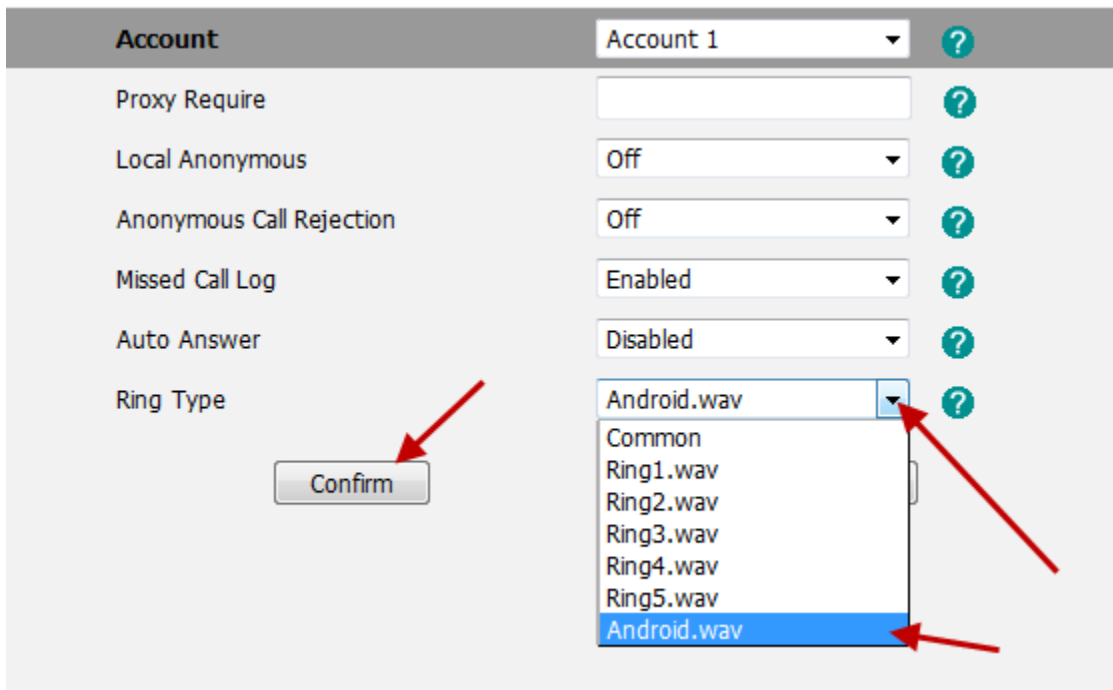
Account
Account 1
?
Proxy Require
?
Local Anonymous
Off
?
Anonymous Call Rejection
Off
?
Missed Call Log
Enabled
?
Auto Answer
Disabled
?
Ring Type
Android.wav
?
Common
Ring1.wav
Ring2.wav
Ring3.wav
Ring4.wav
Ring5.wav
Android.wav
Confirm